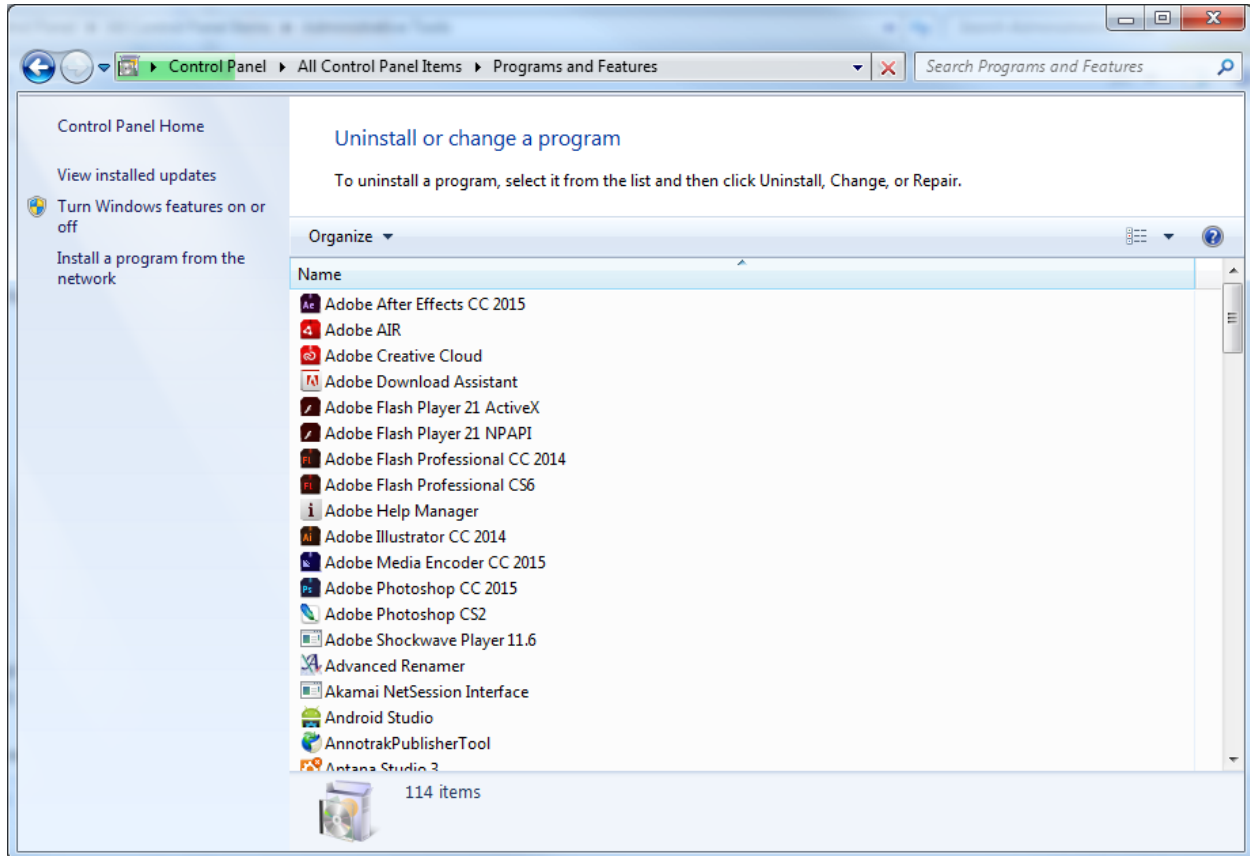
Control Panel ▸ All Control Panel Items ▸ Programs and Features

Search Programs and Features

Control Panel Home

View installed updates

Turn Windows features on or off

Install a program from the network

Uninstall or change a program

To uninstall a program, select it from the list and then click Uninstall, Change, or Repair.

Organize

Name

Adobe After Effects CC 2015
Adobe AIR
Adobe Creative Cloud
Adobe Download Assistant
Adobe Flash Player 21 ActiveX
Adobe Flash Player 21 NPAPI
Adobe Flash Professional CC 2014
Adobe Flash Professional CS6
Adobe Help Manager
Adobe Illustrator CC 2014
Adobe Media Encoder CC 2015
Adobe Photoshop CC 2015
Adobe Photoshop CS2
Adobe Shockwave Player 11.6
Advanced Renamer
Akamai NetSession Interface
Android Studio
AnnotrakPublisherTool
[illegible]

114 items